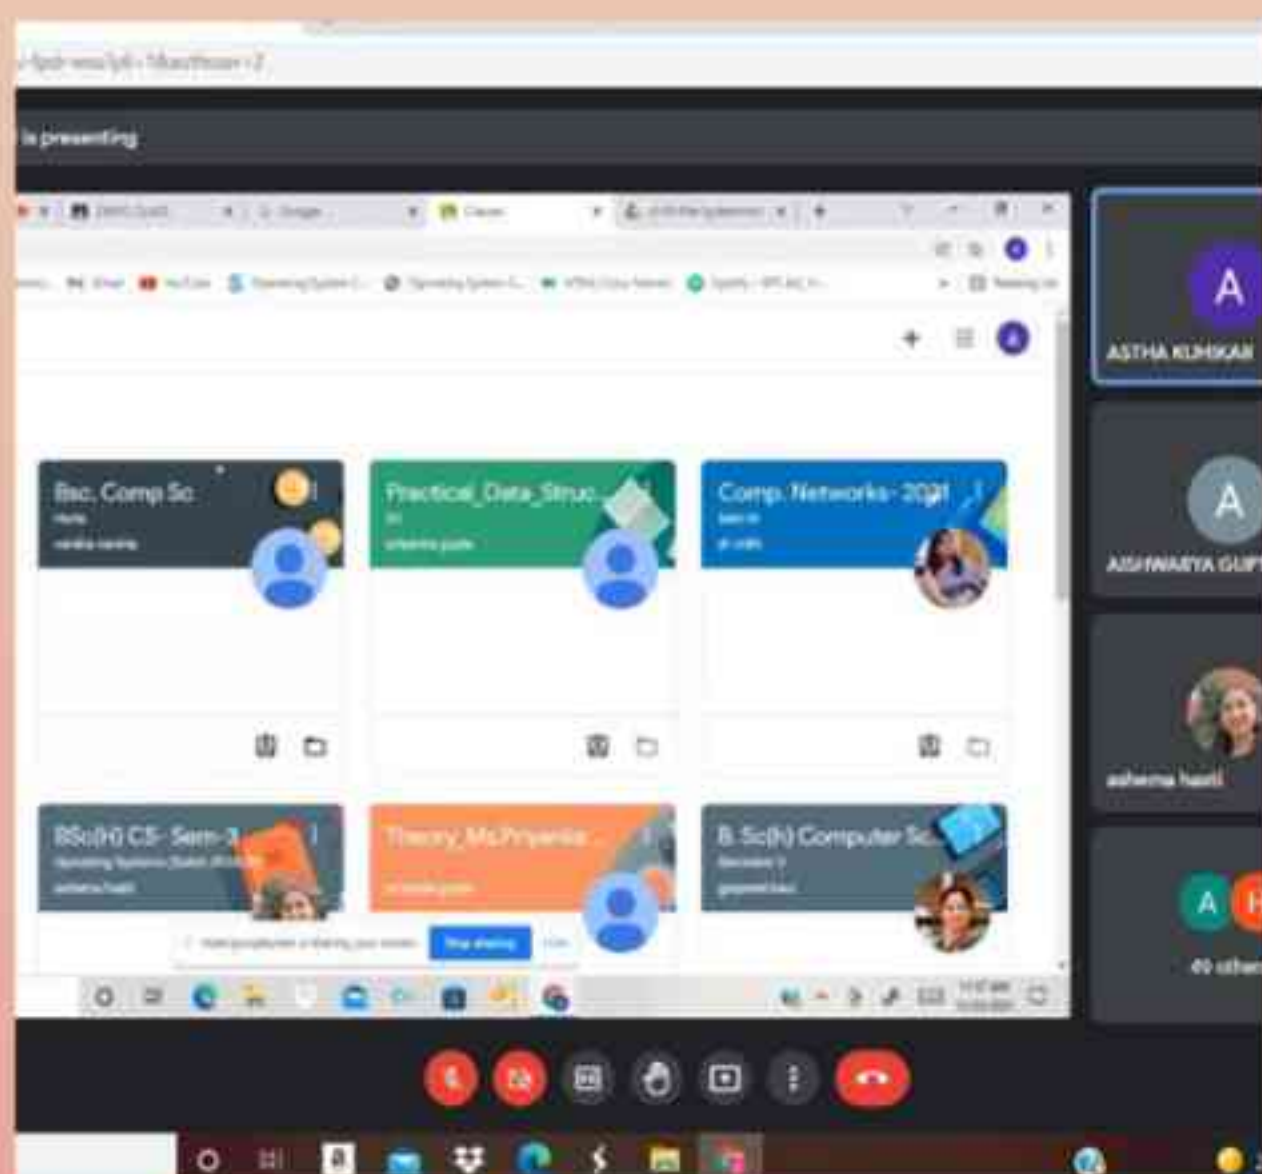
is presenting

Bsc. Comp Sc

Practical_Data_Struc...

Comp. Networks- 2021

BSc(H) CS- Sem-3

Theory_Ms.Priyanka...

B.Sc(h) Computer Sc...

Stop sharing

A

ASTHA KUHIKAR

A

AISHWARYA GUP

ashema hasti

A

49 others